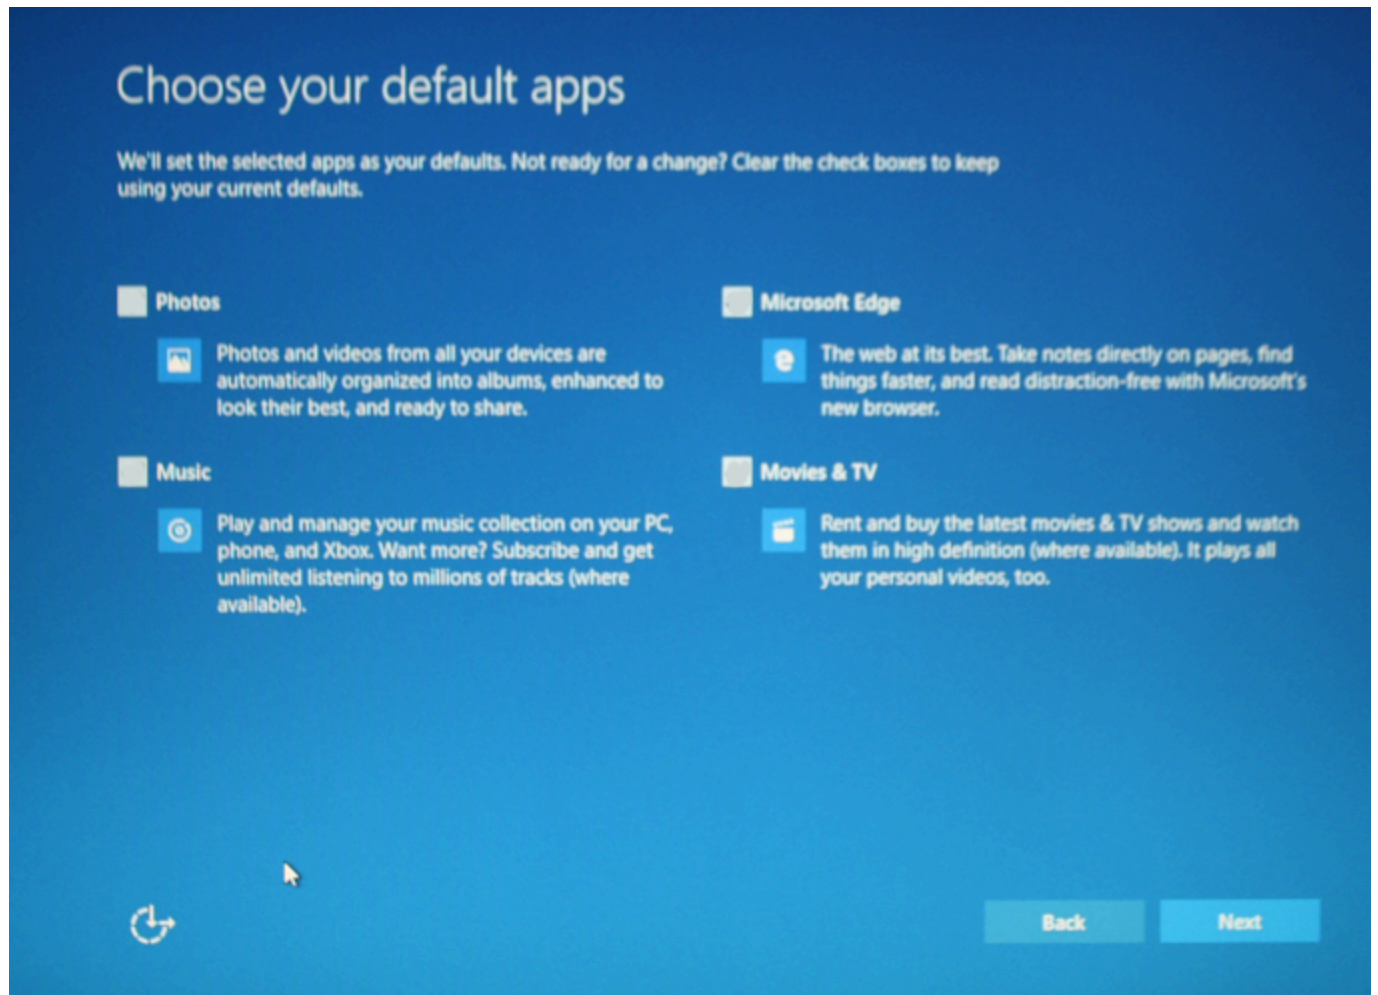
Choose your default apps

We'll set the selected apps as your defaults. Not ready for a change? Clear the check boxes to keep using your current defaults.

Photos

Photos and videos from all your devices are automatically organized into albums, enhanced to look their best, and ready to share.

Music

Play and manage your music collection on your PC, phone, and Xbox. Want more? Subscribe and get unlimited listening to millions of tracks (where available).

Microsoft Edge

The web at its best. Take notes directly on pages, find things faster, and read distraction-free with Microsoft's new browser.

Movies & TV

Rent and buy the latest movies & TV shows and watch them in high definition (where available). It plays all your personal videos, too.

Back

Next